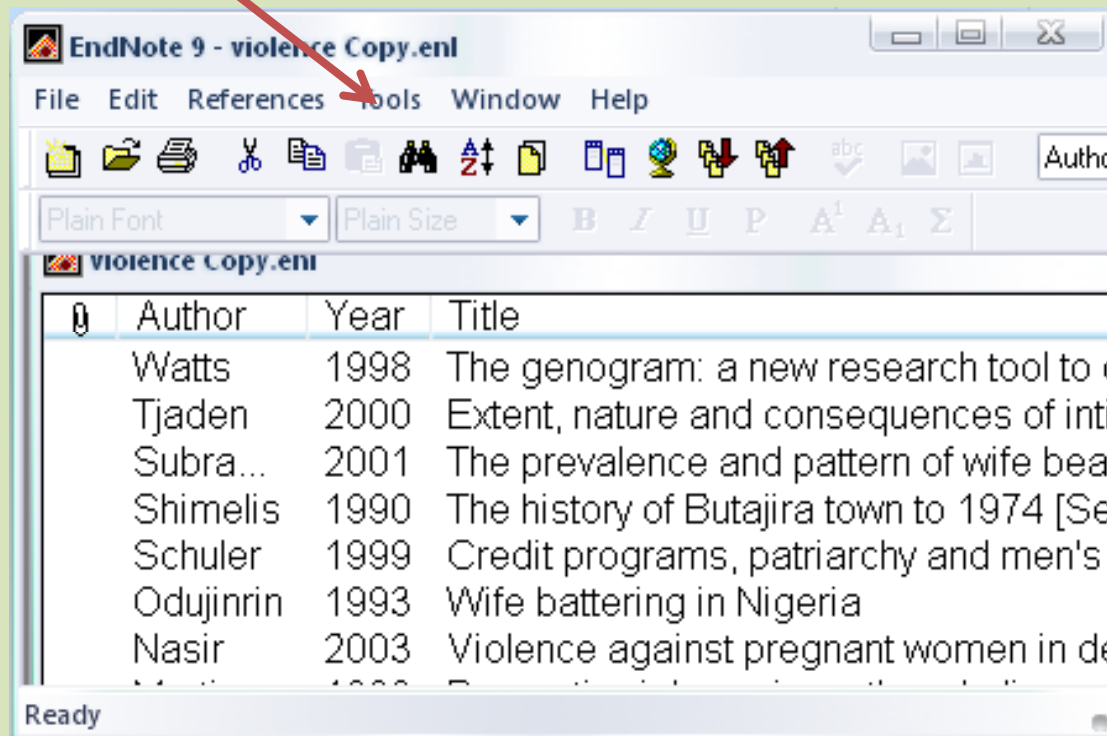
EndNote 9 - violence Copy.enl

File Edit References Tools Window Help

Autho

Plain Font Plain Size B I U P $A^1$ $A_1$ Σ

violence Copy.enl

| | Author | Year | Title |
|---|---|---|---|
| | Watts | 1998 | The genogram: a new research tool to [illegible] |
| | Tjaden | 2000 | Extent, nature and consequences of inti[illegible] |
| | Subra... | 2001 | The prevalence and pattern of wife bea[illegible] |
| | Shimelis | 1990 | The history of Butajira town to 1974 [Se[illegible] |
| | Schuler | 1999 | Credit programs, patriarchy and men's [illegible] |
| | Odujinrin | 1993 | Wife battering in Nigeria |
| | Nasir | 2003 | Violence against pregnant women in de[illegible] |
| | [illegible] | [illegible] | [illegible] |

Ready